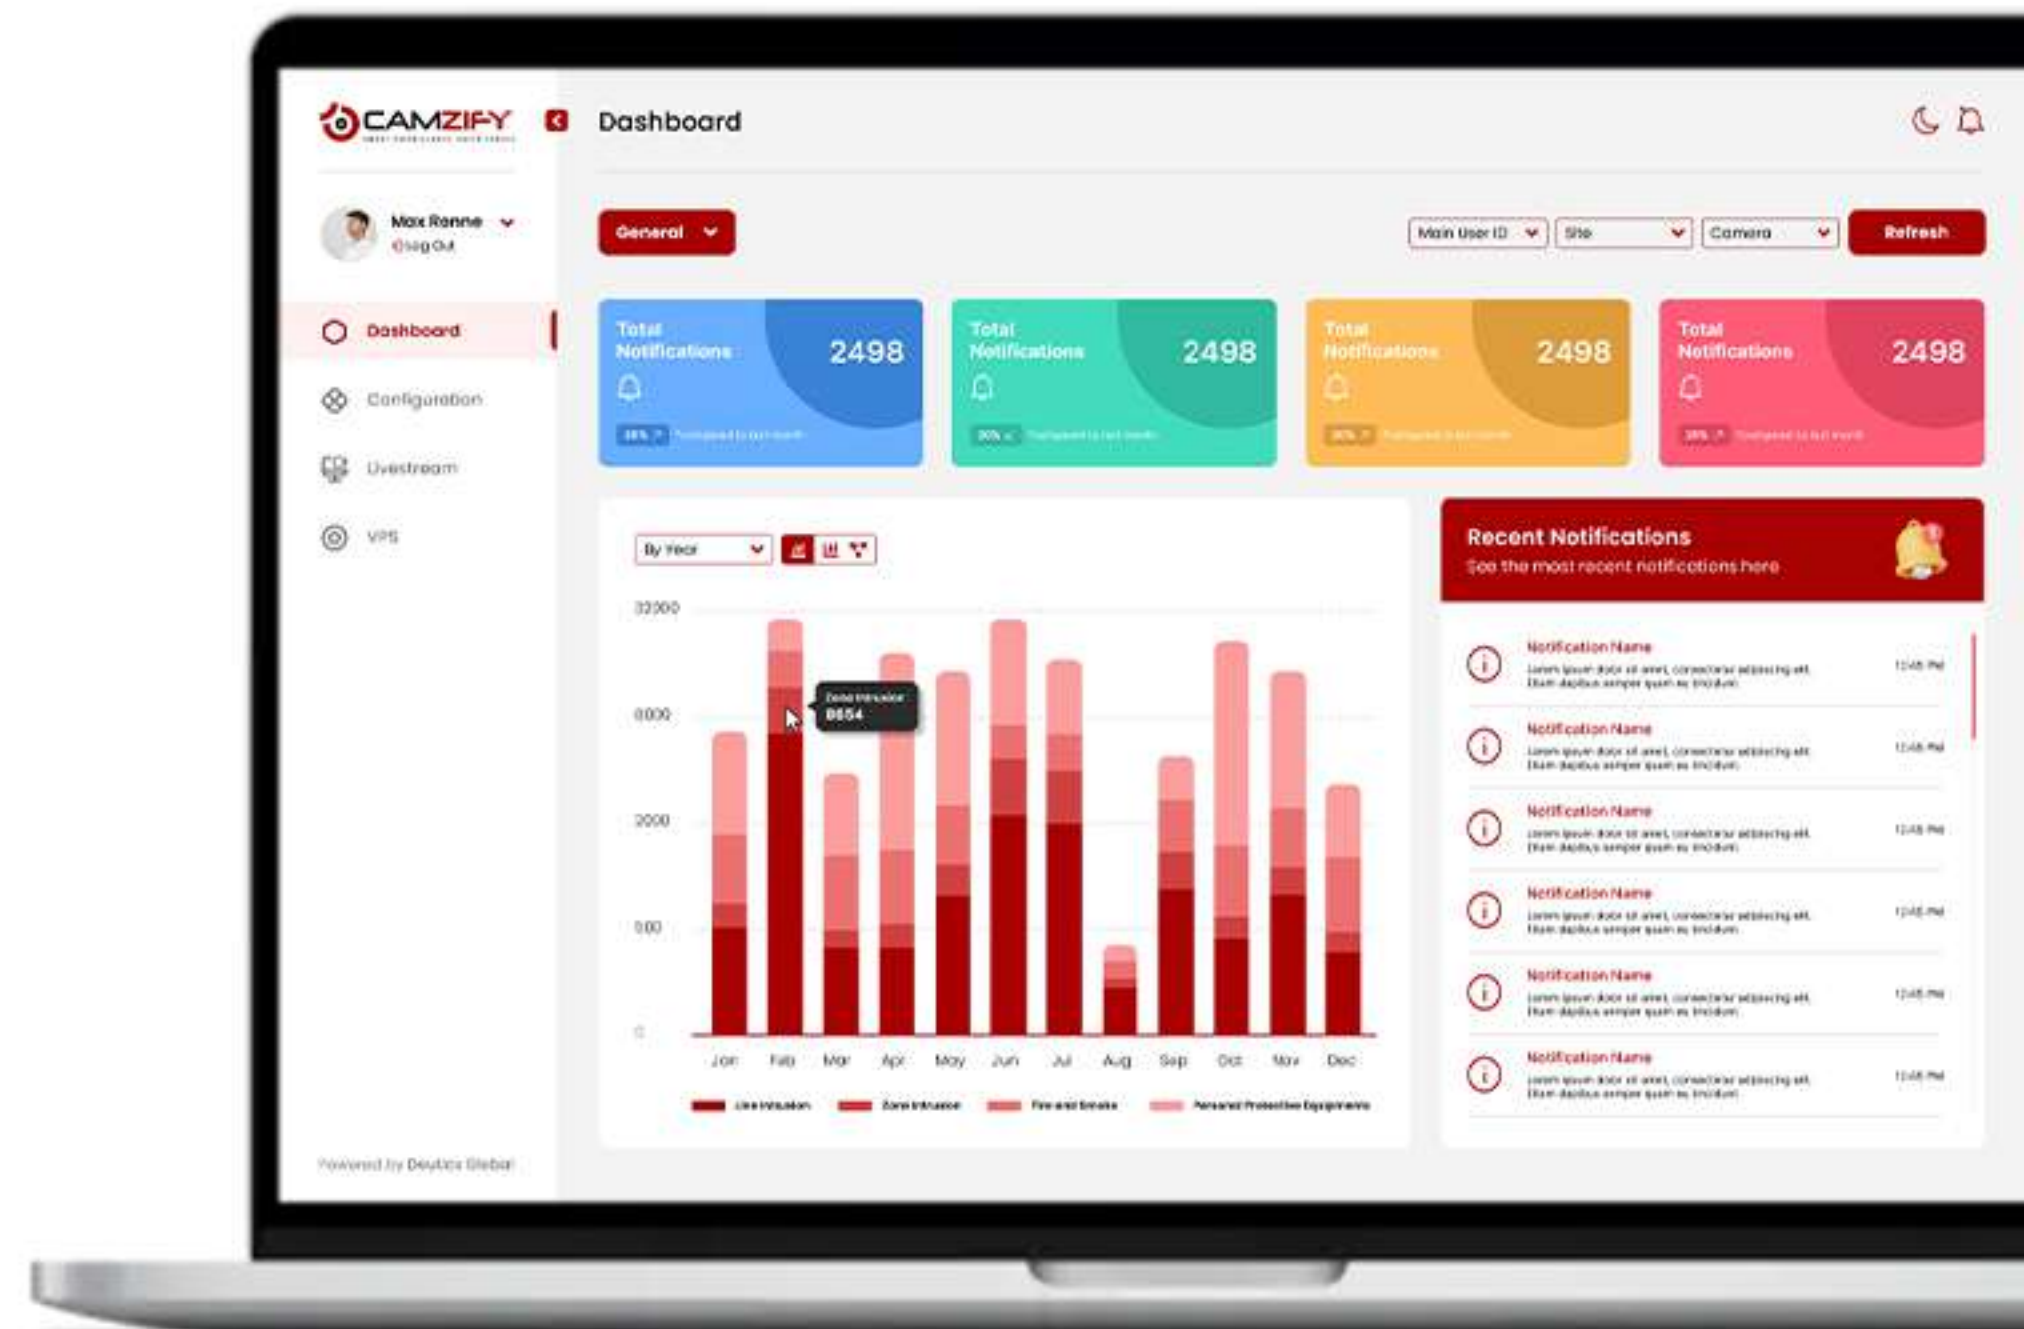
CAMZIFY

Dashboard

Max Ronne
Log Out

Dashboard
Configuration
Livestream
VPS

Powered by Deutics Global

General

Main User ID
Site
Camera
Refresh

Total Notifications 2498
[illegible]

Total Notifications 2498
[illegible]

Total Notifications 2498
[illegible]

Total Notifications 2498
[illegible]

By Year

32000
8000
2000
500
0

Zone Intrusion
8654

Jan Feb Mar Apr May Jun Jul Aug Sep Oct Nov Dec

Line Intrusion
Zone Intrusion
Fire and Smoke
Personal Protective Equipments

Recent Notifications
See the most recent notifications here

Notification Name
Lorem ipsum dolor sit amet, consectetur adipiscing elit. Etiam dapibus semper quam eu tincidunt.
12:45 PM

Notification Name
Lorem ipsum dolor sit amet, consectetur adipiscing elit. Etiam dapibus semper quam eu tincidunt.
12:45 PM

Notification Name
Lorem ipsum dolor sit amet, consectetur adipiscing elit. Etiam dapibus semper quam eu tincidunt.
12:45 PM

Notification Name
Lorem ipsum dolor sit amet, consectetur adipiscing elit. Etiam dapibus semper quam eu tincidunt.
12:45 PM

Notification Name
Lorem ipsum dolor sit amet, consectetur adipiscing elit. Etiam dapibus semper quam eu tincidunt.
12:45 PM

Notification Name
Lorem ipsum dolor sit amet, consectetur adipiscing elit. Etiam dapibus semper quam eu tincidunt.
12:45 PM